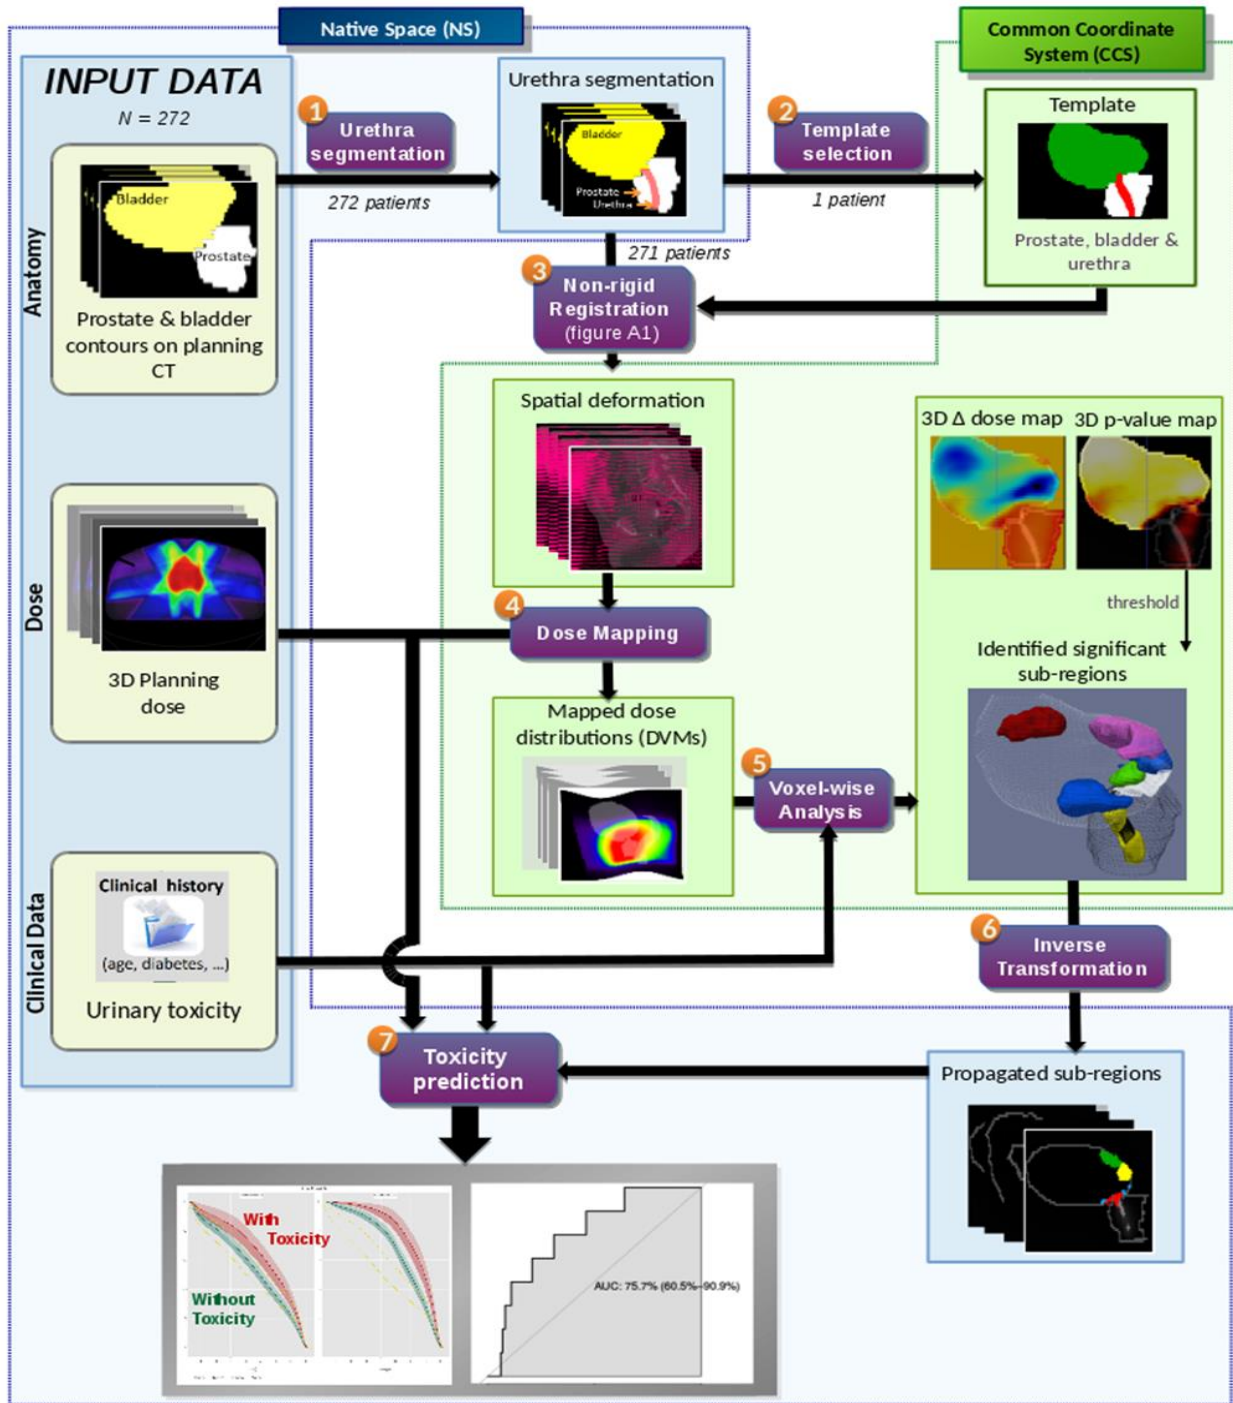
Native Space (NS)

Common Coordinate System (CCS)

INPUT DATA

N = 272

Anatomy

Bladder

Prostate

Prostate & bladder contours on planning CT

1 Urethra segmentation

272 patients

Urethra segmentation

Bladder

Prostate

Urethra

2 Template selection

1 patient

Template

Prostate, bladder & urethra

271 patients

3 Non-rigid Registration (figure A1)

Spatial deformation

3D Δ dose map

3D p-value map

threshold

Identified significant sub-regions

Dose

3D Planning dose

4 Dose Mapping

Mapped dose distributions (DVMs)

5 Voxel-wise Analysis

Clinical Data

Clinical history

(age, diabetes, ...)

Urinary toxicity

6 Inverse Transformation

7 Toxicity prediction

Propagated sub-regions

With Toxicity

Without Toxicity

AUC: 75.7% (60.5%-90.9%)